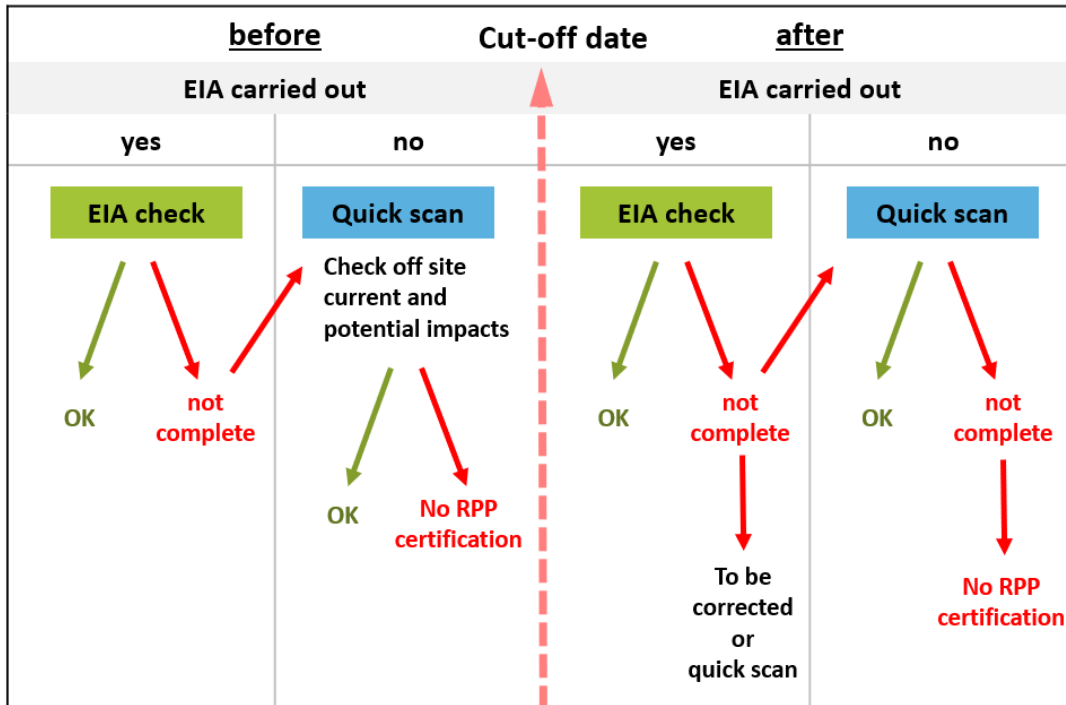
before Cut-off date after

EIA carried out

EIA carried out

yes

no

yes

no

EIA check

OK

not complete

Quick scan

Check off site current and potential impacts

OK

No RPP certification

EIA check

OK

not complete

To be corrected or quick scan

Quick scan

OK

not complete

No RPP certification